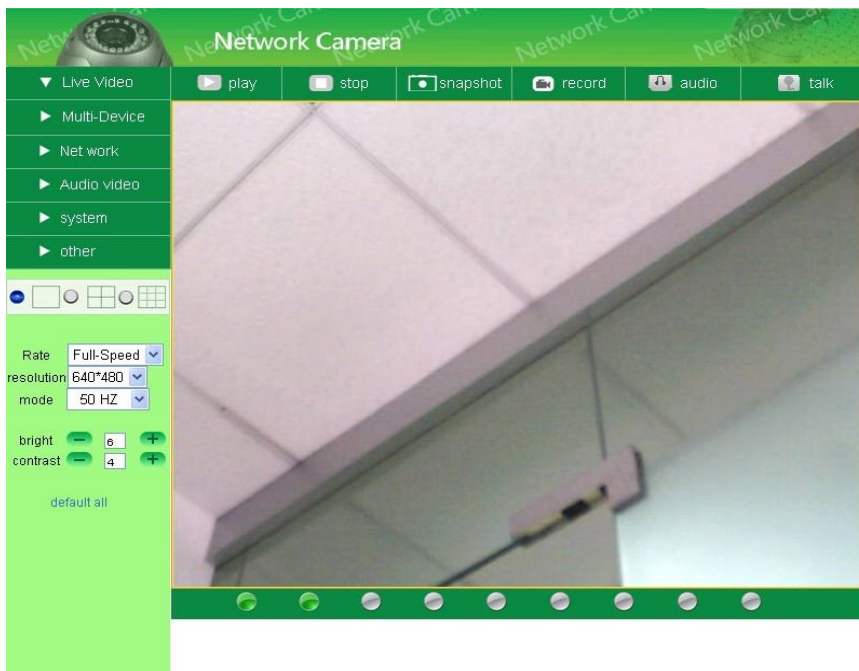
Network Camera

▼ Live Video
► Multi-Device
► Net work
► Audio video
► system
► other

play
stop
snapshot
record
audio
talk

Rate Full-Speed
resolution 640*480
mode 50 HZ

bright 6
contrast 4

default all